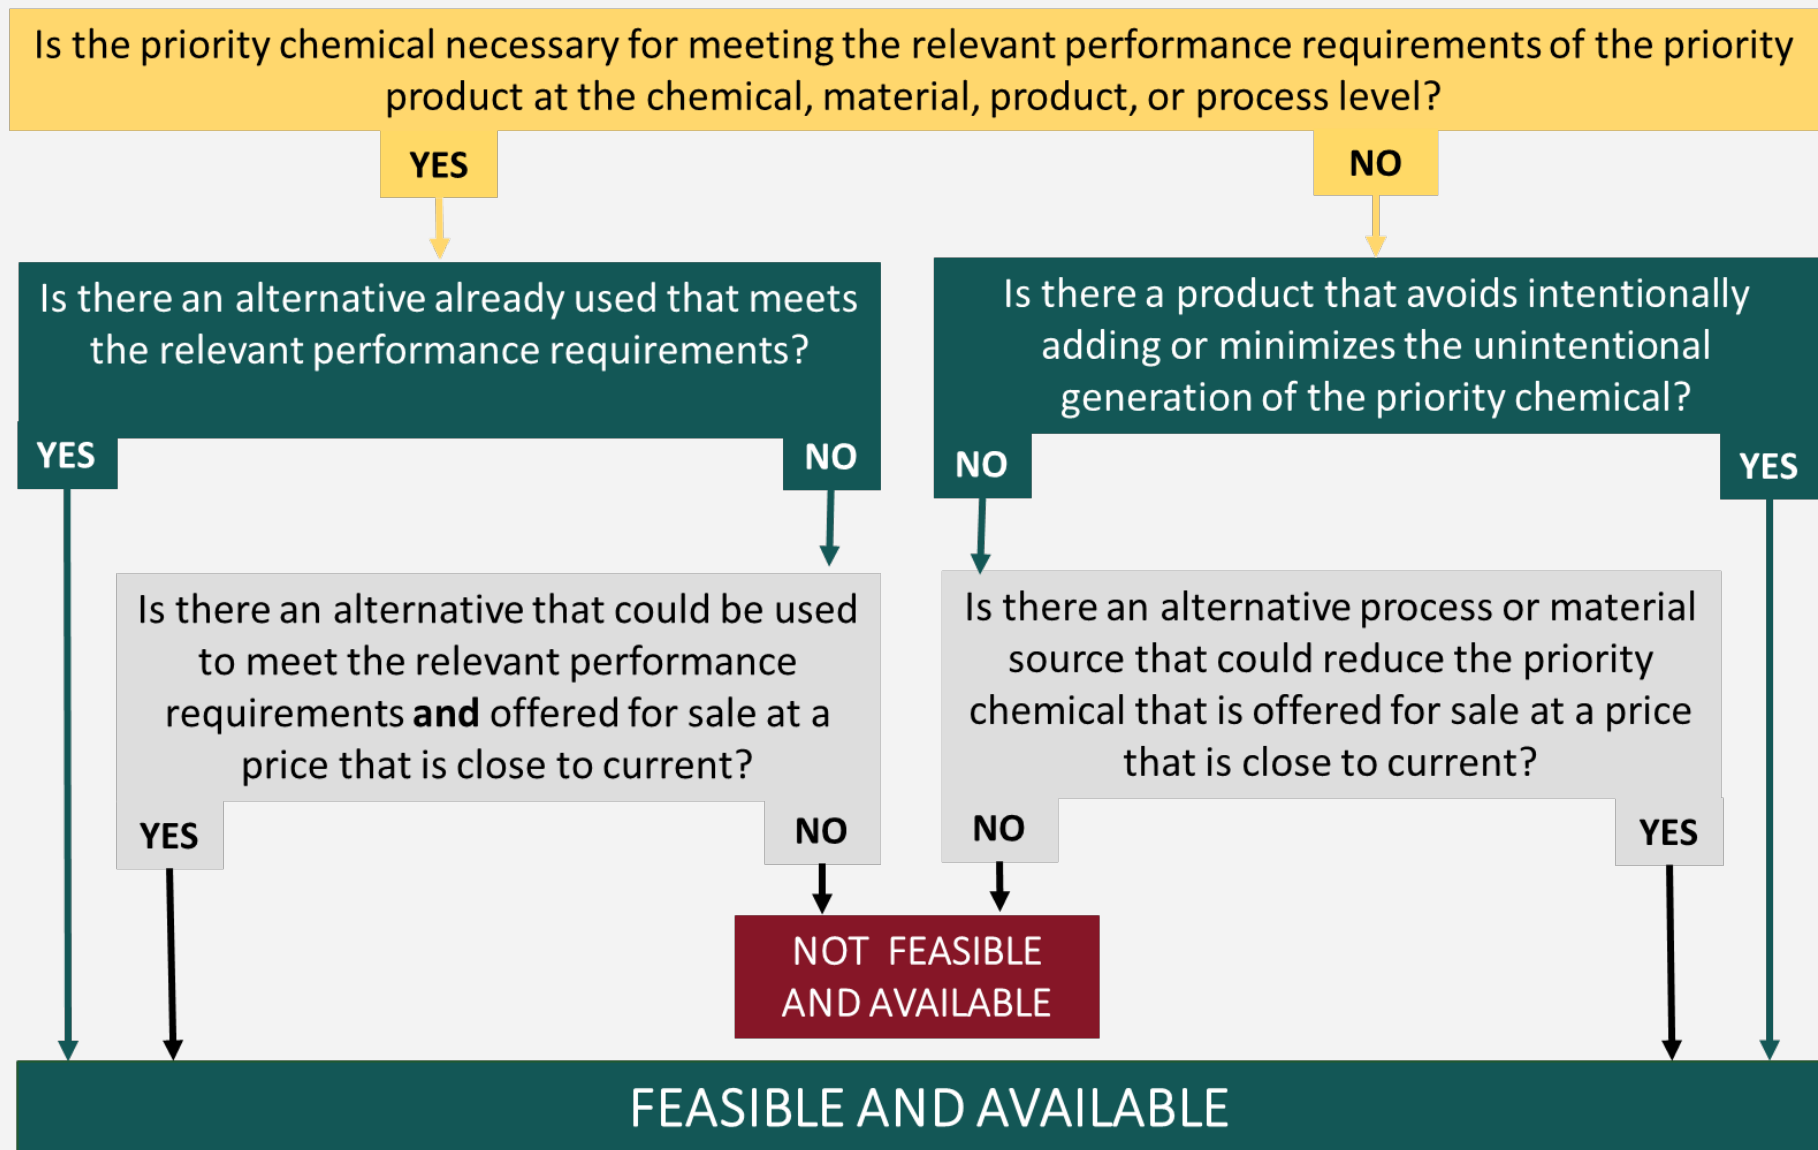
Is the priority chemical necessary for meeting the relevant performance requirements of the priority product at the chemical, material, product, or process level?

YES

NO

Is there an alternative already used that meets the relevant performance requirements?

YES

NO

Is there a product that avoids intentionally adding or minimizes the unintentional generation of the priority chemical?

NO

YES

Is there an alternative that could be used to meet the relevant performance requirements **and** offered for sale at a price that is close to current?

YES

NO

Is there an alternative process or material source that could reduce the priority chemical that is offered for sale at a price that is close to current?

NO

YES

NOT FEASIBLE AND AVAILABLE

FEASIBLE AND AVAILABLE